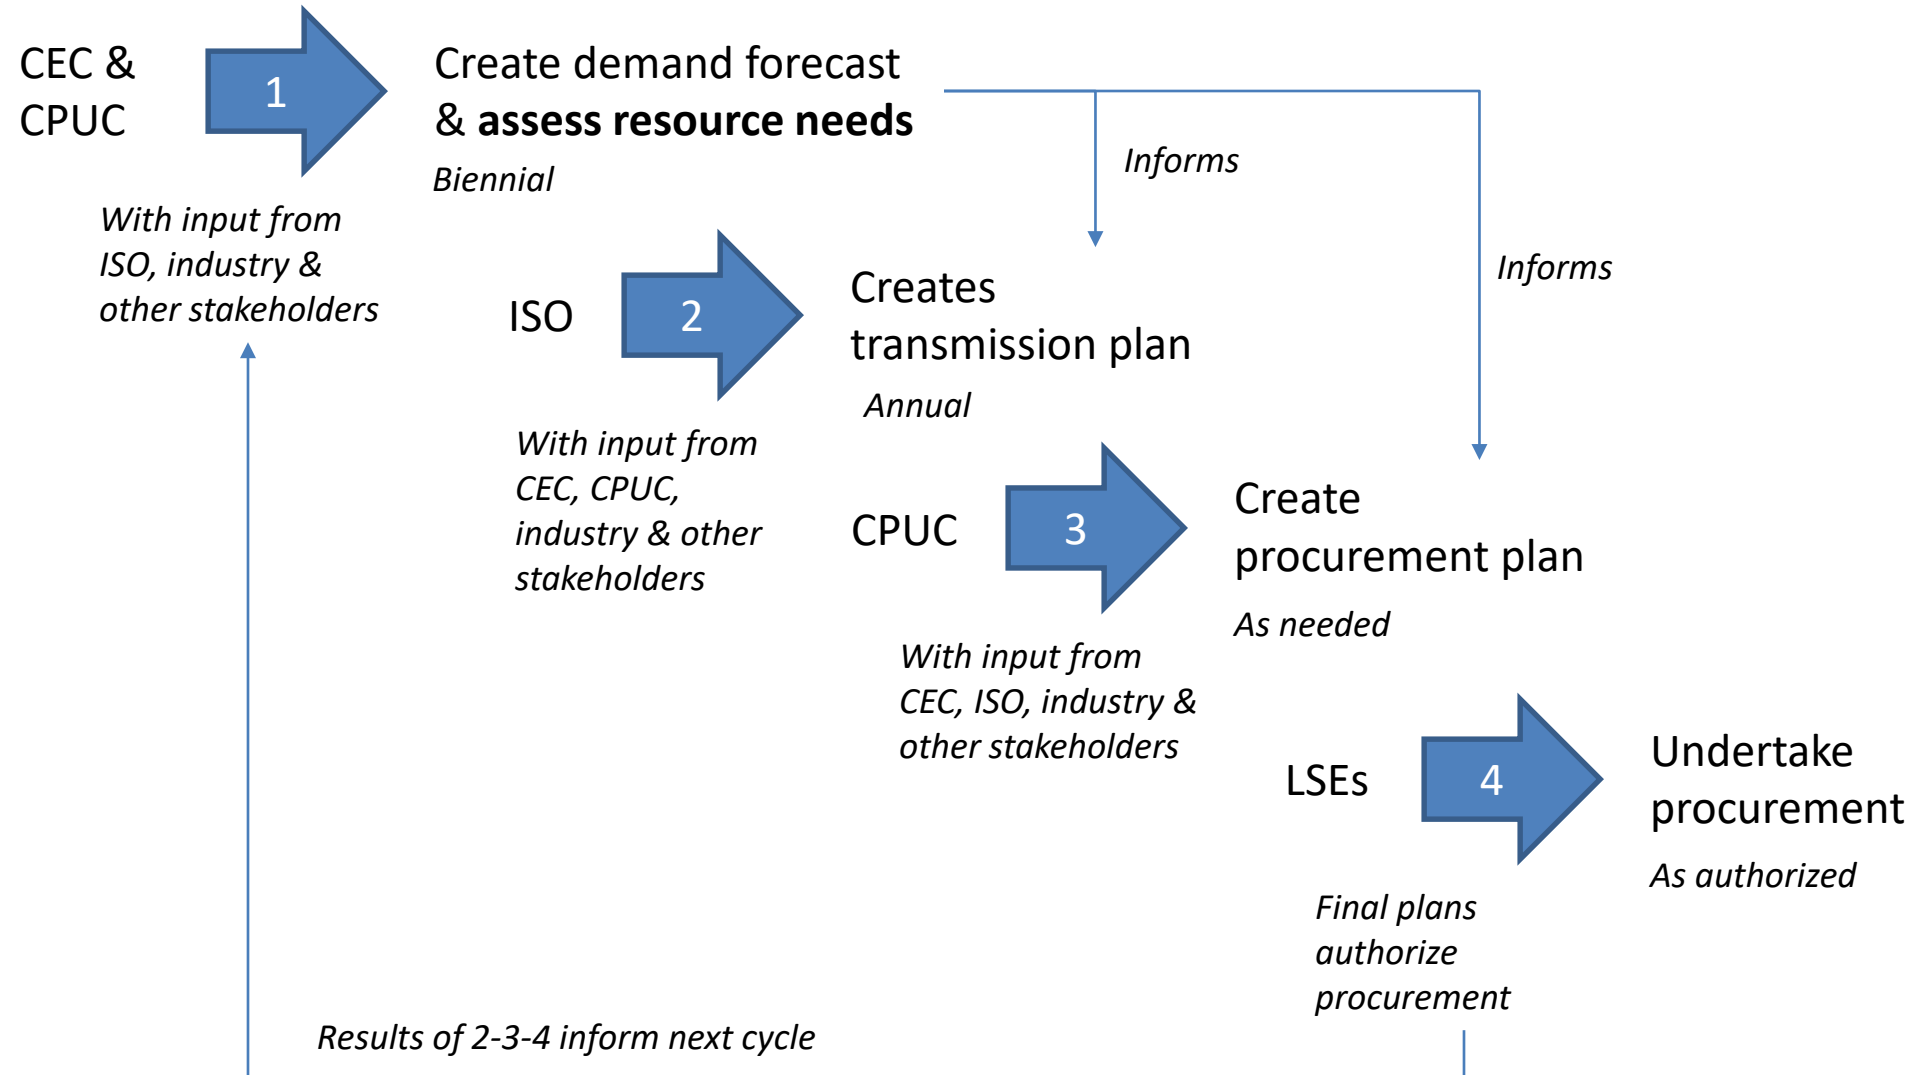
CEC & CPUC

1

Create demand forecast & **assess resource needs**

Biennial

With input from ISO, industry & other stakeholders

Informs

Informs

ISO

2

Creates transmission plan

Annual

With input from CEC, CPUC, industry & other stakeholders

CPUC

3

Create procurement plan

As needed

With input from CEC, ISO, industry & other stakeholders

LSEs

4

Undertake procurement

As authorized

Final plans authorize procurement

Results of 2-3-4 inform next cycle